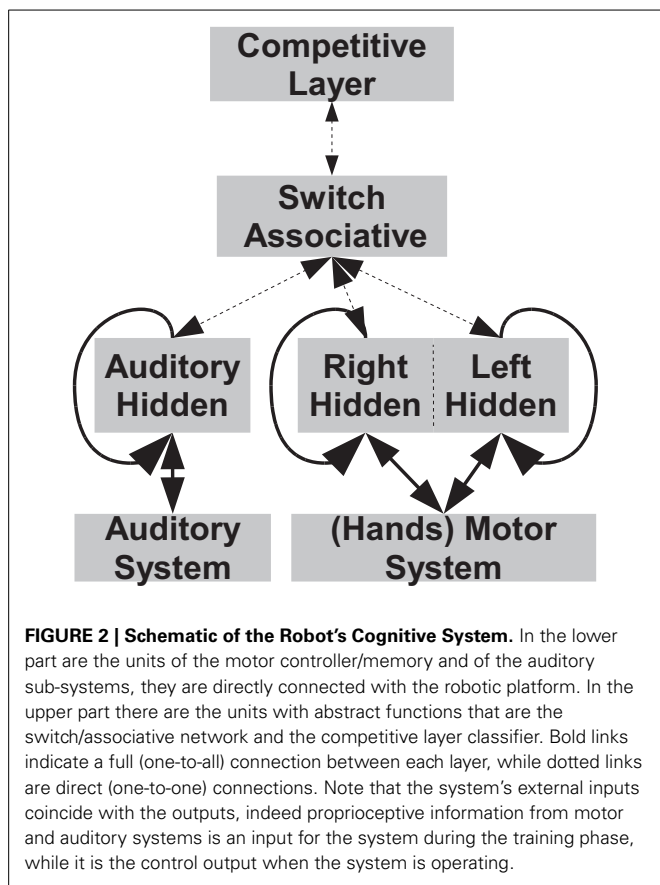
Competitive Layer

Switch Associative

Auditory Hidden

Right Hidden

Left Hidden

Auditory System

(Hands) Motor System

**FIGURE 2 | Schematic of the Robot's Cognitive System.** In the lower part are the units of the motor controller/memory and of the auditory sub-systems, they are directly connected with the robotic platform. In the upper part there are the units with abstract functions that are the switch/associative network and the competitive layer classifier. Bold links indicate a full (one-to-all) connection between each layer, while dotted links are direct (one-to-one) connections. Note that the system's external inputs coincide with the outputs, indeed proprioceptive information from motor and auditory systems is an input for the system during the training phase, while it is the control output when the system is operating.